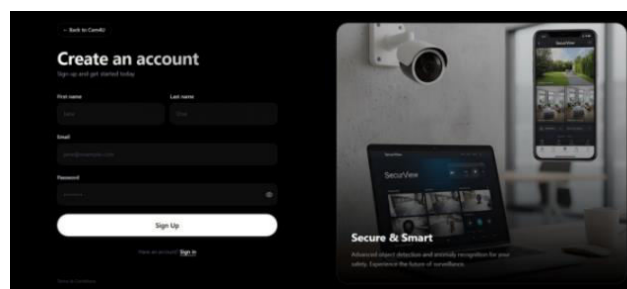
← Back to CamAI

Create an account

Sign up and get started today

First name

John

Last name

Doe

Email

john@example.com

Password

Sign Up

Have an account? Sign in

Terms of Conditions

SecurView

SecurView

Secure & Smart

Advanced object detection and anomaly recognition for your safety. Experience the future of surveillance.